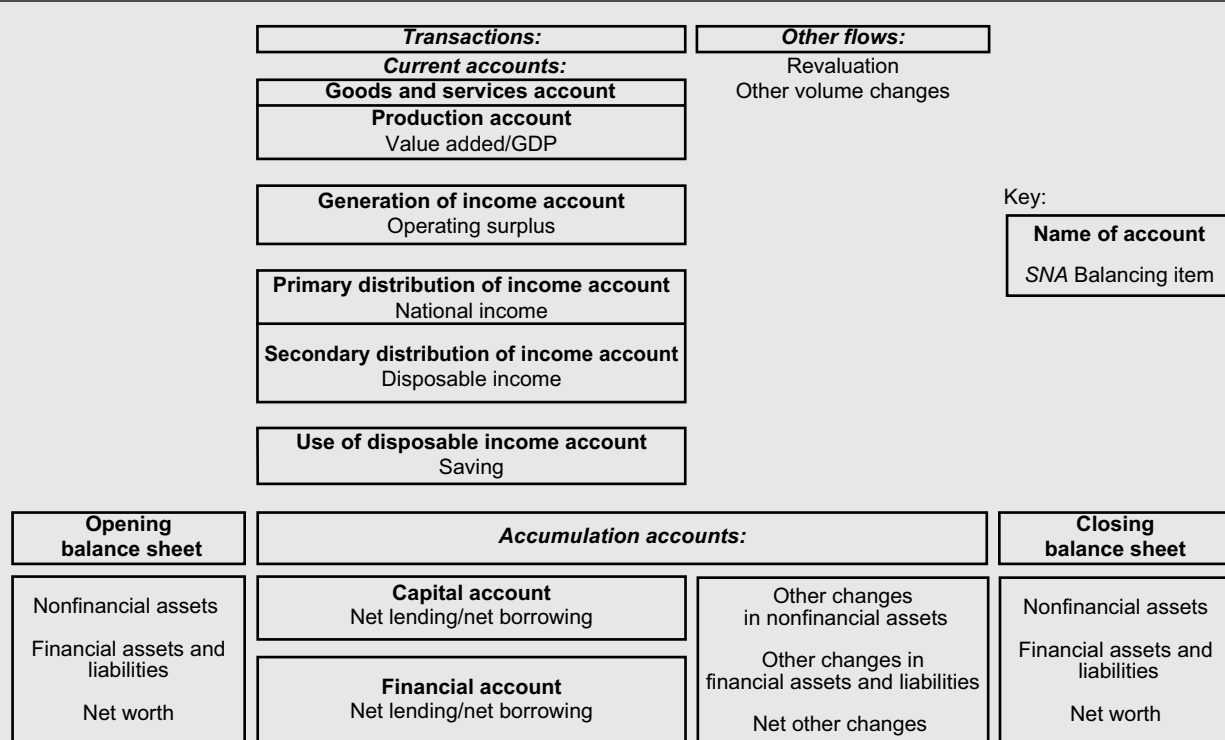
Transactions:

Other flows:

Current accounts:

Revaluation
Other volume changes

Goods and services account

Production account
Value added/GDP

Generation of income account
Operating surplus

Key:

Name of account
SNA Balancing item

Primary distribution of income account
National income

Secondary distribution of income account
Disposable income

Use of disposable income account
Saving

Opening balance sheet

Accumulation accounts:

Closing balance sheet

Nonfinancial assets

Financial assets and liabilities

Net worth

Capital account
Net lending/net borrowing

Financial account
Net lending/net borrowing

Other changes in nonfinancial assets

Other changes in financial assets and liabilities

Net other changes

Nonfinancial assets

Financial assets and liabilities

Net worth